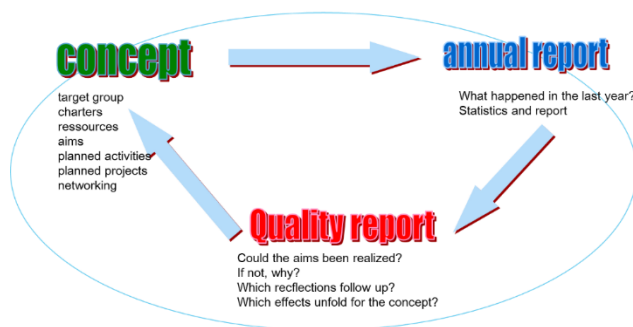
concept

target group
charters
ressources
aims
planned activities
planned projects
networking

annual report

What happened in the last year?
Statistics and report

Quality report

Could the aims been realized?
If not, why?
Which recflections follow up?
Which effects unfold for the concept?